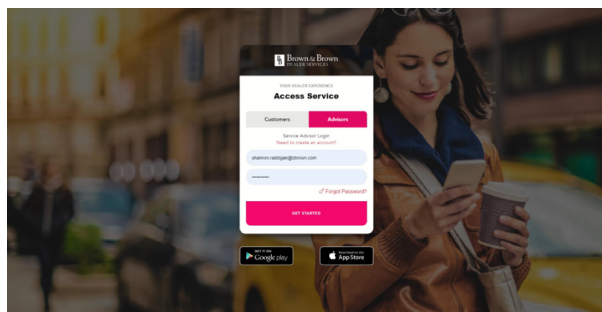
Brown & Brown DEALER SERVICES

YOUR DEALER EXPERIENCE

Access Service

Customers

Advisors

Service Advisor Login

Need to create an account?

shannon.raldigan@bbown.com

••••••••••

Forgot Password?

GET STARTED

GET IT ON Google play

Download on the App Store